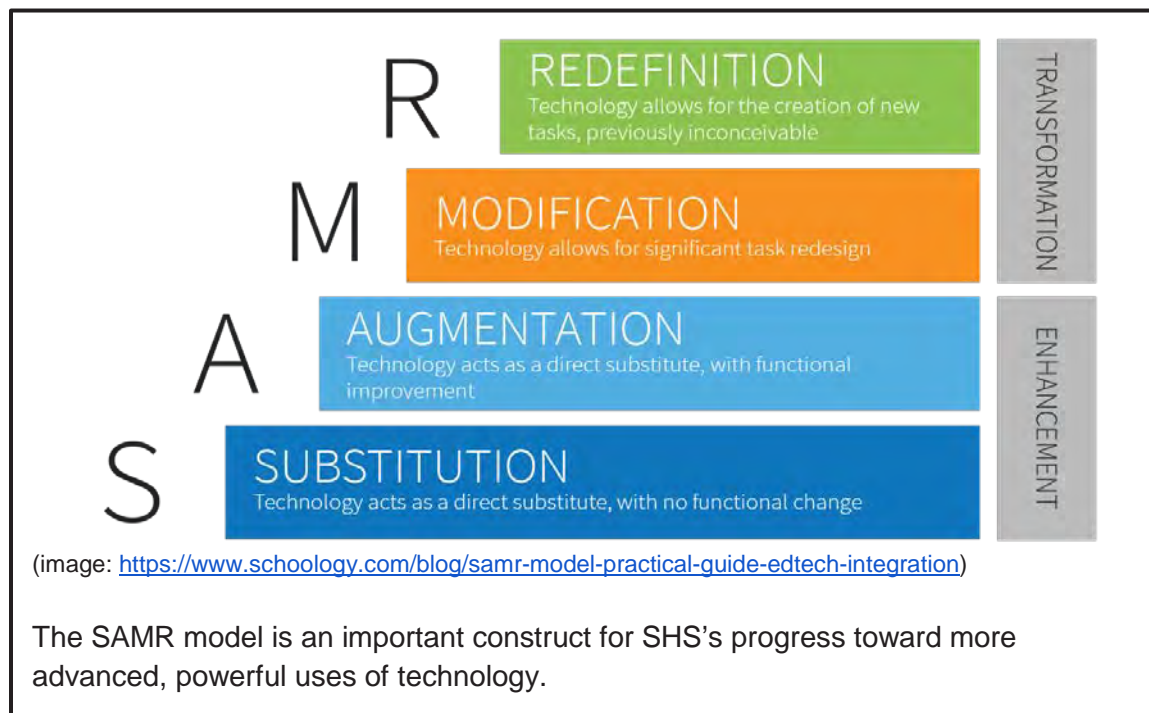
R
REDEFINITION
Technology allows for the creation of new tasks, previously inconceivable

M
MODIFICATION
Technology allows for significant task redesign

TRANSFORMATION

A
AUGMENTATION
Technology acts as a direct substitute, with functional improvement

S
SUBSTITUTION
Technology acts as a direct substitute, with no functional change

ENHANCEMENT

(image: https://www.schoology.com/blog/samr-model-practical-guide-edtech-integration)

The SAMR model is an important construct for SHS's progress toward more advanced, powerful uses of technology.